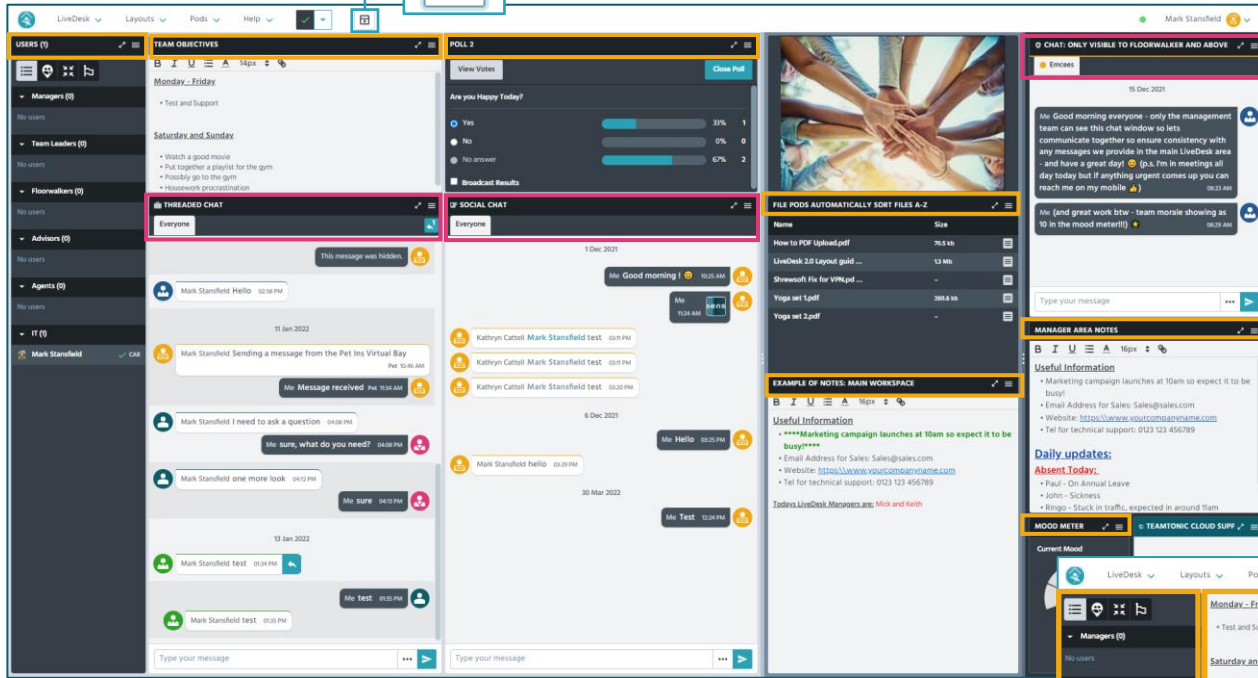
LiveDesk Layouts Pods Help Mark Stansfield

USERS (1)

Managers (0)
No users
Team Leaders (0)
No users
Floorwalkers (0)
No users
Advisors (0)
No users
Agents (0)
No users
IT (1)
Mark Stansfield CAR

TEAM OBJECTIVES
B I U A 14px

Monday - Friday
• Test and Support

Saturday and Sunday
• Watch a good movie
• Put together a playlist for the gym
• Possibly go to the gym
• Housework procrastination

THREADED CHAT
Everyone

This message was hidden.
Mark Stansfield Hello 02:58 PM
11 Jan 2022
Mark Stansfield Sending a message from the Pet Ins Virtual Bay Pet 10:46 AM
Me Message received Pet 11:34 AM
Mark Stansfield I need to ask a question 04:08 PM
Me sure, what do you need? 04:08 PM
Mark Stansfield one more look 04:12 PM
Me sure 04:13 PM
13 Jan 2022
Mark Stansfield test 01:34 PM
Me test 01:35 PM
Mark Stansfield test 01:35 PM
Type your message

POLL 2
View Votes Close Poll
Are you Happy Today?
Yes 33% 1
No 0% 0
No answer 67% 2
Broadcast Results

SOCIAL CHAT
Everyone
1 Dec 2021
Me Good morning ! 10:25 AM
Me 11:24 AM
Kathryn Cattell Mark Stansfield test 03:11 PM
Kathryn Cattell Mark Stansfield test 03:11 PM
Kathryn Cattell Mark Stansfield test 03:20 PM
6 Dec 2021
Me Hello 03:25 PM
Mark Stansfield hello 03:29 PM
30 Mar 2022
Me Test 13:24 PM
Type your message

FILE PODS AUTOMATICALLY SORT FILES A-Z
| Name | Size |
|---|---|
| How to PDF Upload.pdf | 70.5 kb |
| LiveDesk 2.0 Layout guid ... | 1.3 Mb |
| Shrewsoft Fix for VPN.pd ... | – |
| Yoga set 1.pdf | 360.6 kb |
| Yoga set 2.pdf | – |

EXAMPLE OF NOTES: MAIN WORKSPACE
B I U A 16px
Useful Information
• ****Marketing campaign launches at 10am so expect it to be busy!****
• Email Address for Sales: Sales@sales.com
• Website: https:\\www.yourcompanyname.com
• Tel for technical support: 0123 123 456789
Todays LiveDesk Managers are: Mick and Keith

CHAT: ONLY VISIBLE TO FLOORWALKER AND ABOVE
Emcees
15 Dec 2021
Me Good morning everyone - only the management team can see this chat window so lets communicate together so ensure consistency with any messages we provide in the main LiveDesk area - and have a great day! (p.s. I'm in meetings all day today but if anything urgent comes up you can reach me on my mobile ) 08:23 AM
Me (and great work btw - team morale showing as 10 in the mood meter!!) 08:29 AM
Type your message

MANAGER AREA NOTES
B I U A 16px
Useful Information
• Marketing campaign launches at 10am so expect it to be busy!
• Email Address for Sales: Sales@sales.com
• Website: https:\\www.yourcompanyname.com
• Tel for technical support: 0123 123 456789
Daily updates:
Absent Today:
• Paul - On Annual Leave
• John - Sickness
• Ringo - Stuck in traffic, expected in around 11am

MOOD METER
Current Mood
TEAMTONIC CLOUD SUPP

LiveDesk Layouts Po
Managers (0)
No users
Monday - Fr
• Test and S
Saturday an